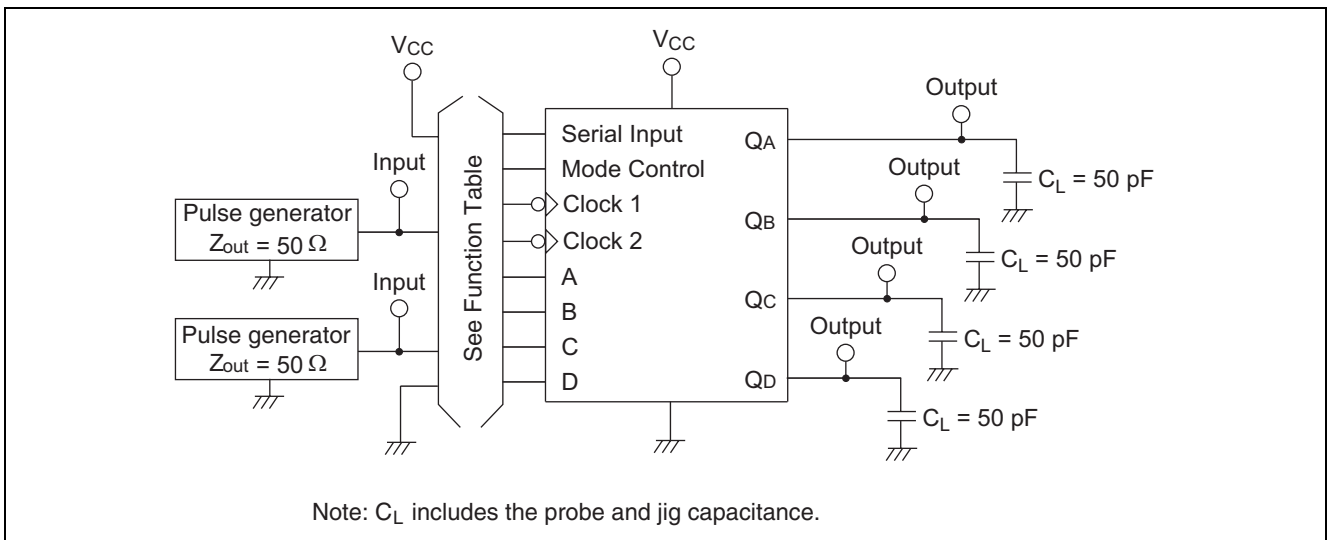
$V_{CC}$

$V_{CC}$

Output

Serial Input

$Q_A$

Input

Mode Control

Output

$C_L$ = 50 pF

Pulse generator
$Z_{out}$ = 50 Ω

Clock 1

$Q_B$

See Function Table

Clock 2

Output

$C_L$ = 50 pF

Input

A

$Q_C$

B

Pulse generator
$Z_{out}$ = 50 Ω

Output

$C_L$ = 50 pF

C

D

$Q_D$

$C_L$ = 50 pF

Note: $C_L$ includes the probe and jig capacitance.